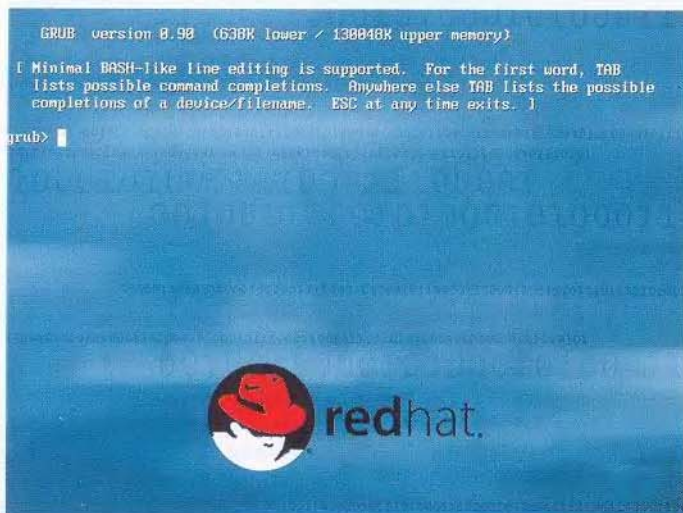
GRUB version 0.90 (638K lower / 130048K upper memory)

[ Minimal BASH-like line editing is supported. For the first word, TAB lists possible command completions. Anywhere else TAB lists the possible completions of a device/filename. ESC at any time exits. ]

grub>

redhat.